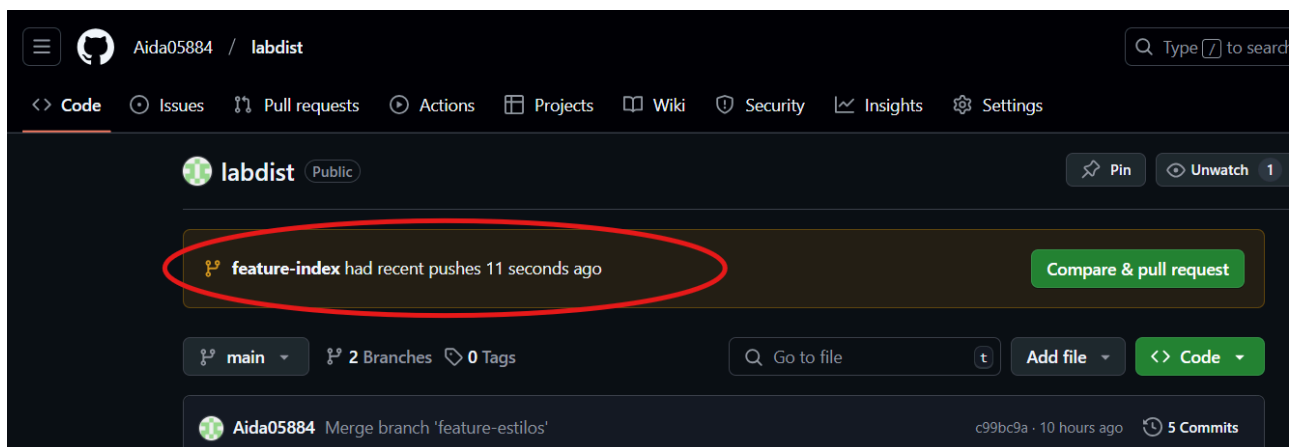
Aida05884 / labdist

Type / to search

Code Issues Pull requests Actions Projects Wiki Security Insights Settings

labdist Public

Pin Unwatch 1

feature-index had recent pushes 11 seconds ago

Compare & pull request

main 2 Branches 0 Tags

Go to file t

Add file

Code

Aida05884 Merge branch 'feature-estilos'

c99bc9a · 10 hours ago 5 Commits